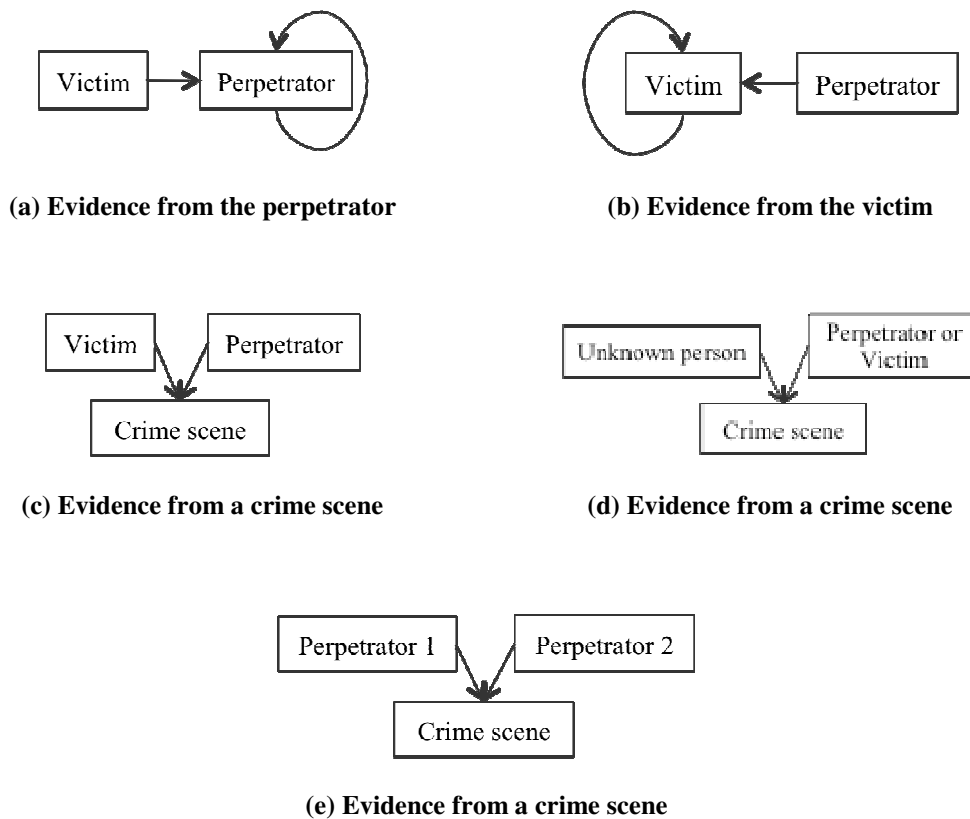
Victim

Perpetrator

(a) Evidence from the perpetrator

Victim

Perpetrator

(b) Evidence from the victim

Victim

Perpetrator

Crime scene

(c) Evidence from a crime scene

Unknown person

Perpetrator or Victim

Crime scene

(d) Evidence from a crime scene

Perpetrator 1

Perpetrator 2

Crime scene

(e) Evidence from a crime scene